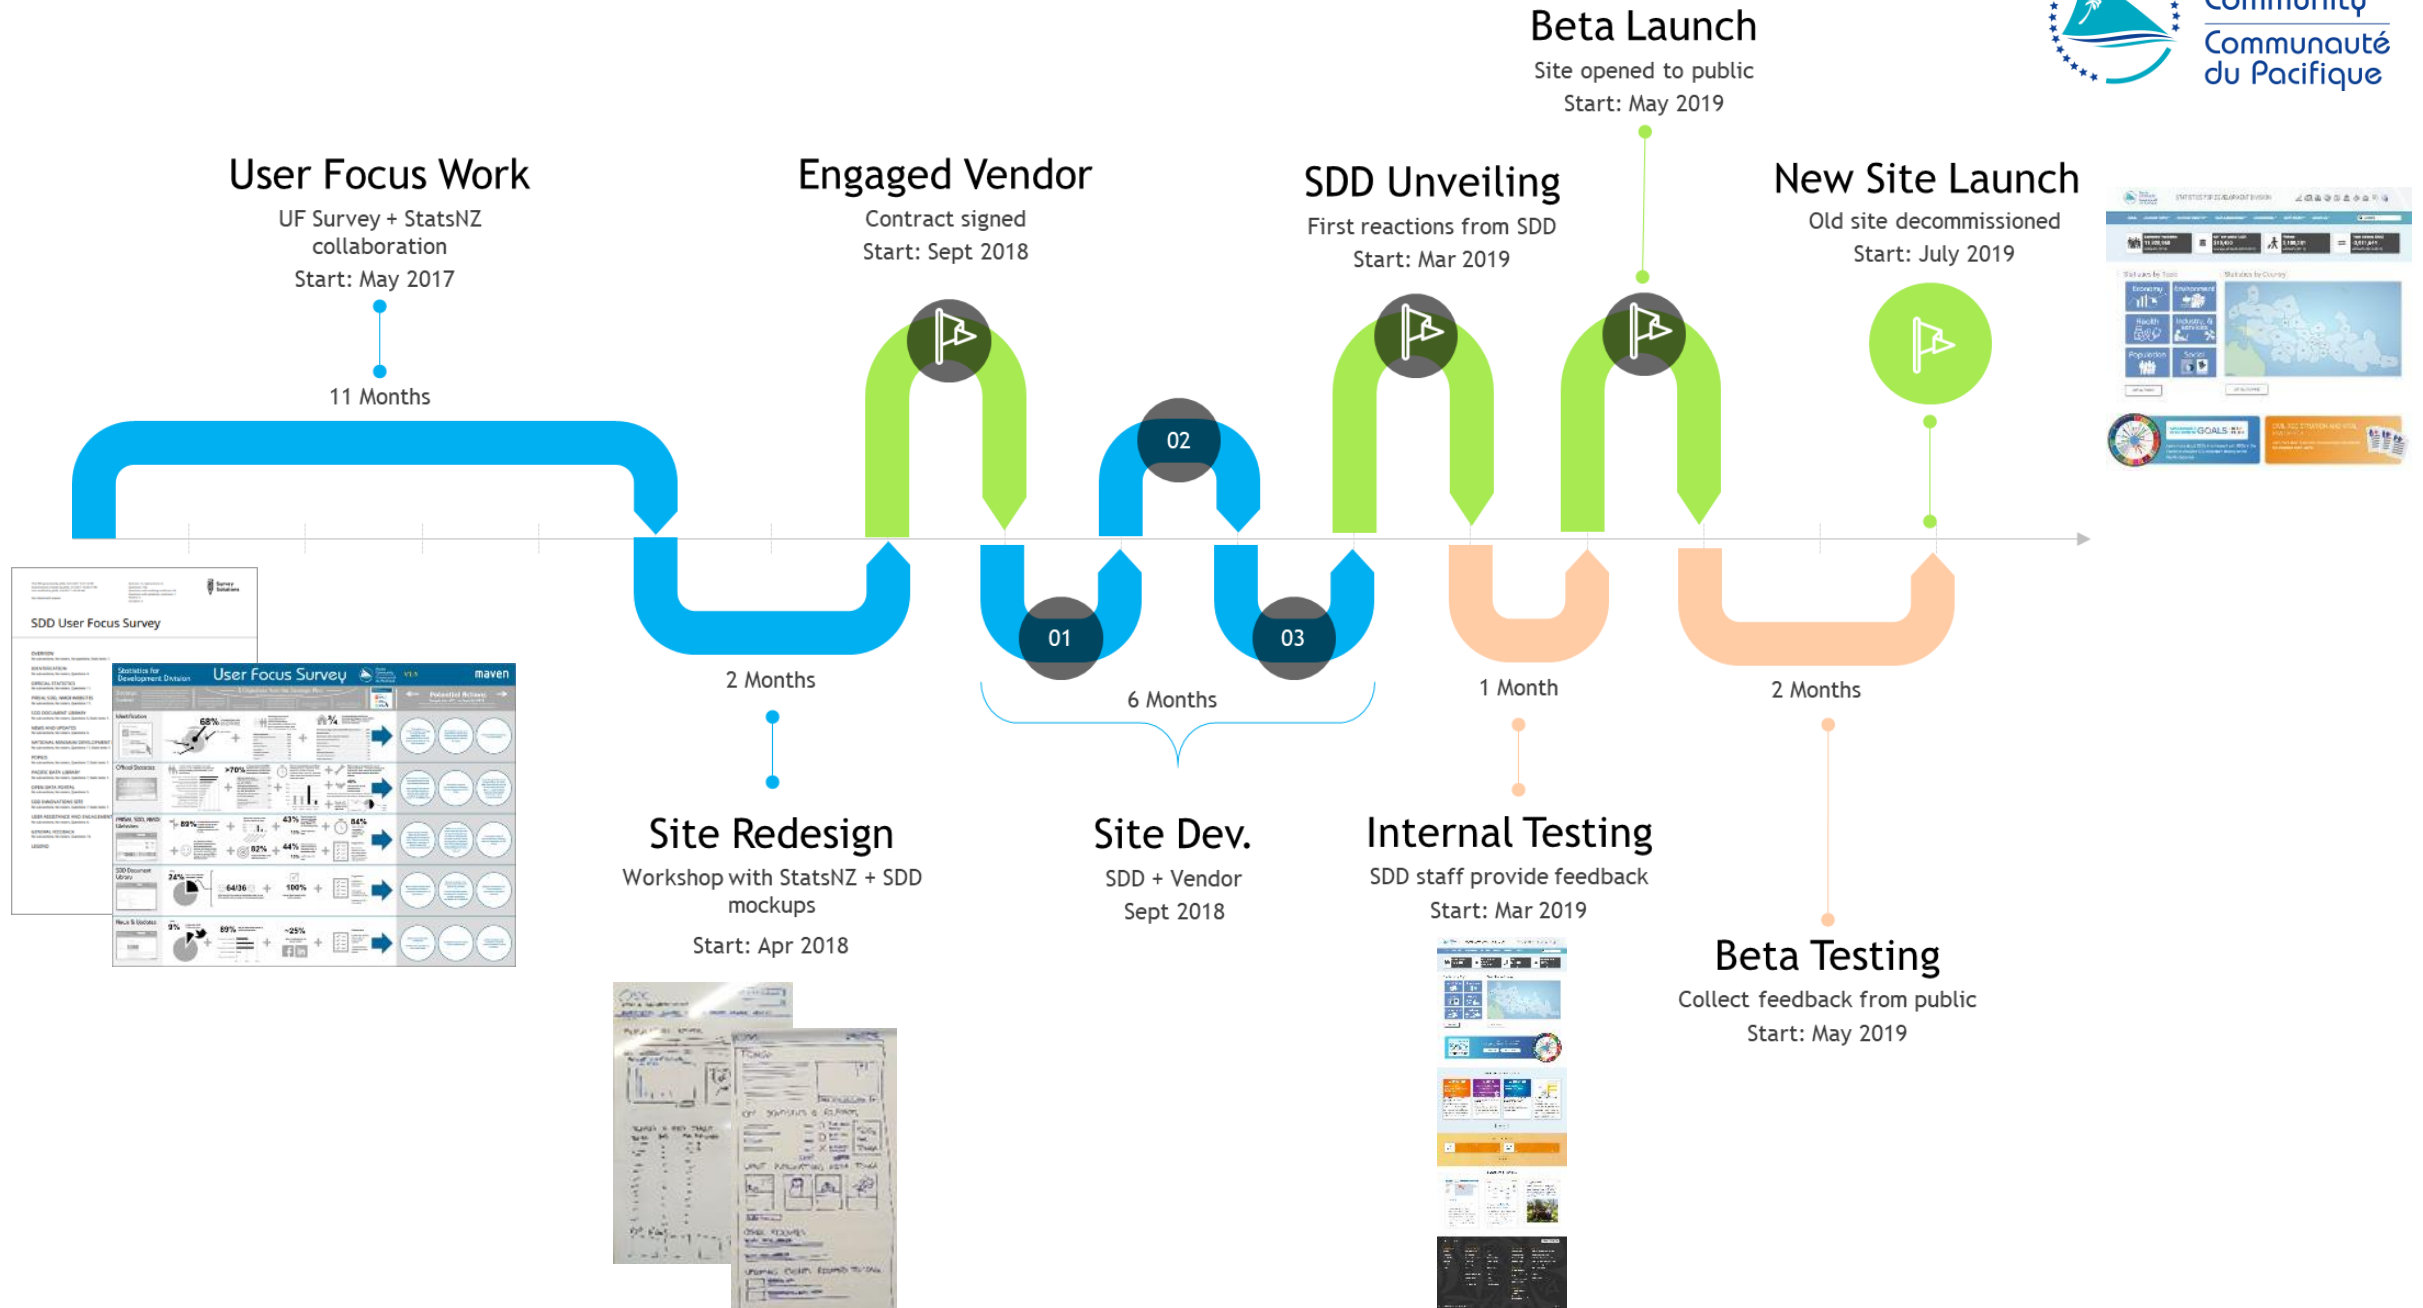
Community
Communauté du Pacifique

Beta Launch
Site opened to public
Start: May 2019

User Focus Work
UF Survey + StatsNZ collaboration
Start: May 2017

11 Months

Engaged Vendor
Contract signed
Start: Sept 2018

SDD Unveiling
First reactions from SDD
Start: Mar 2019

New Site Launch
Old site decommissioned
Start: July 2019

02

01

03

SDD User Focus Survey

User Focus Survey

maven

2 Months

6 Months

1 Month

2 Months

Site Redesign
Workshop with StatsNZ + SDD mockups
Start: Apr 2018

Site Dev.
SDD + Vendor
Sept 2018

Internal Testing
SDD staff provide feedback
Start: Mar 2019

Beta Testing
Collect feedback from public
Start: May 2019